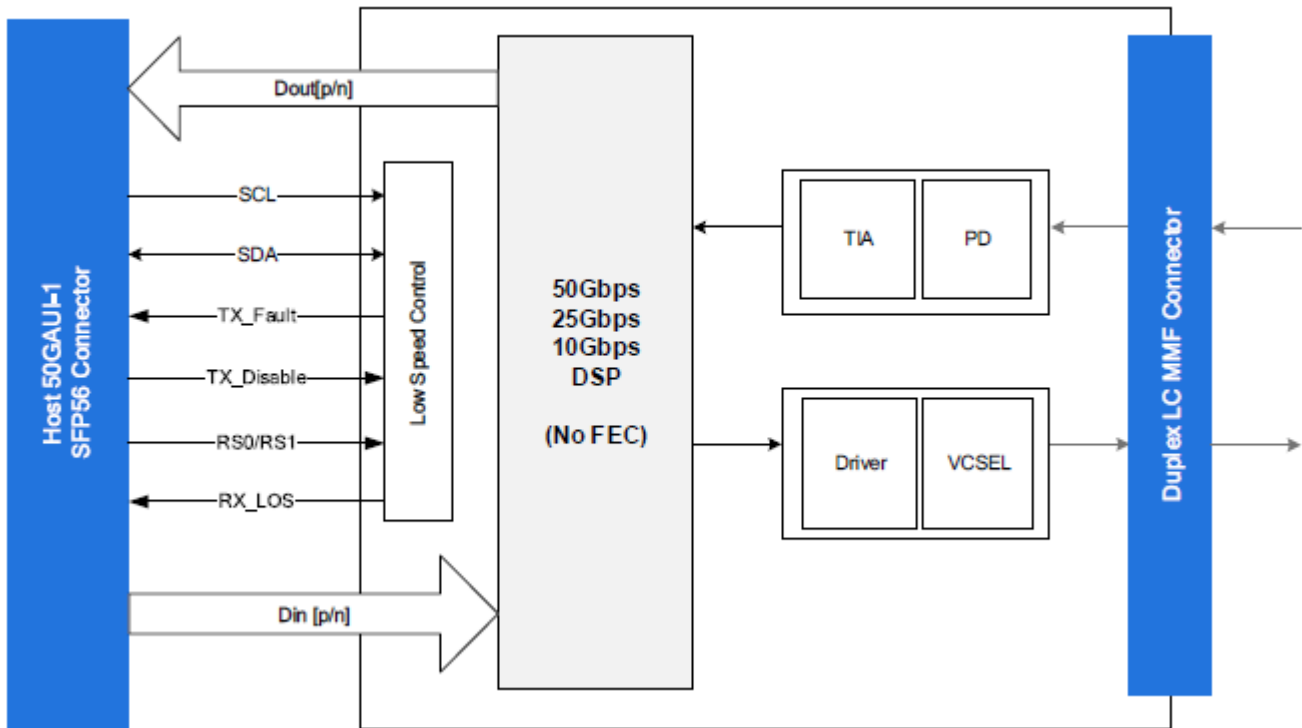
Host 50GAUI-1
SFP56 Connector

Dout[p/n]

SCL

SDA

TX_Fault

TX_Disable

RS0/RS1

RX_LOS

Din [p/n]

Low Speed Control

50Gbps
25Gbps
10Gbps
DSP

(No FEC)

TIA

PD

Driver

VCSEL

Duplex LC MMF Connector